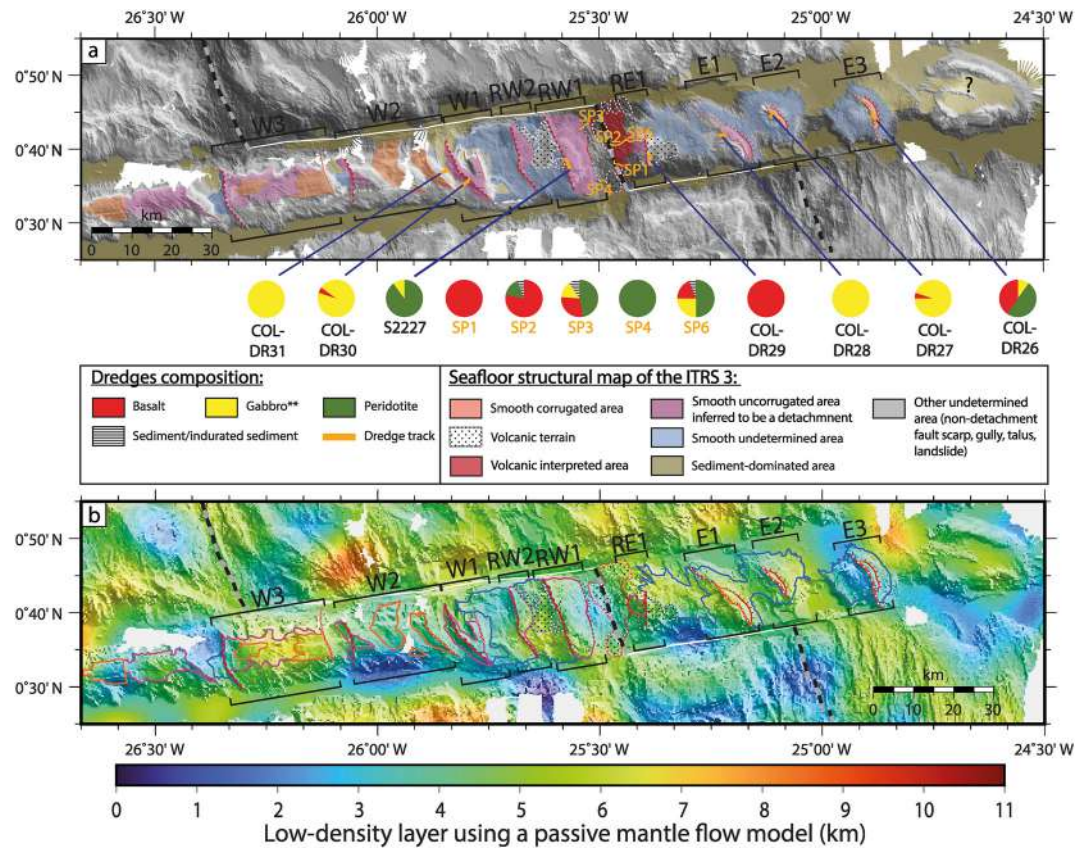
26°30' W 26°00' W 25°30' W 25°00' W 24°30' W

a

0°50' N
0°40' N
0°30' N

W3 W2 W1 RW2 RW1 RE1 E1 E2 E3 ?

SP3 SP2 SP6 SP1 SP4

km
0 10 20 30

COL-DR31 COL-DR30 S2227 SP1 SP2 SP3 SP4 SP6 COL-DR29 COL-DR28 COL-DR27 COL-DR26

Dredges composition:
Basalt
Gabbro**
Peridotite
Sediment/indurated sediment
Dredge track

Seafloor structural map of the ITRS 3:
Smooth corrugated area
Volcanic terrain
Volcanic interpreted area
Smooth uncorrugated area inferred to be a detachmnent
Smooth undetermined area
Sediment-dominated area
Other undetermined area (non-detachment fault scarp, gully, talus, landslide)

b

0°50' N
0°40' N
0°30' N

W3 W2 W1 RW2 RW1 RE1 E1 E2 E3

km
0 10 20 30

26°30' W 26°00' W 25°30' W 25°00' W 24°30' W

0 1 2 3 4 5 6 7 8 9 10 11
Low-density layer using a passive mantle flow model (km)